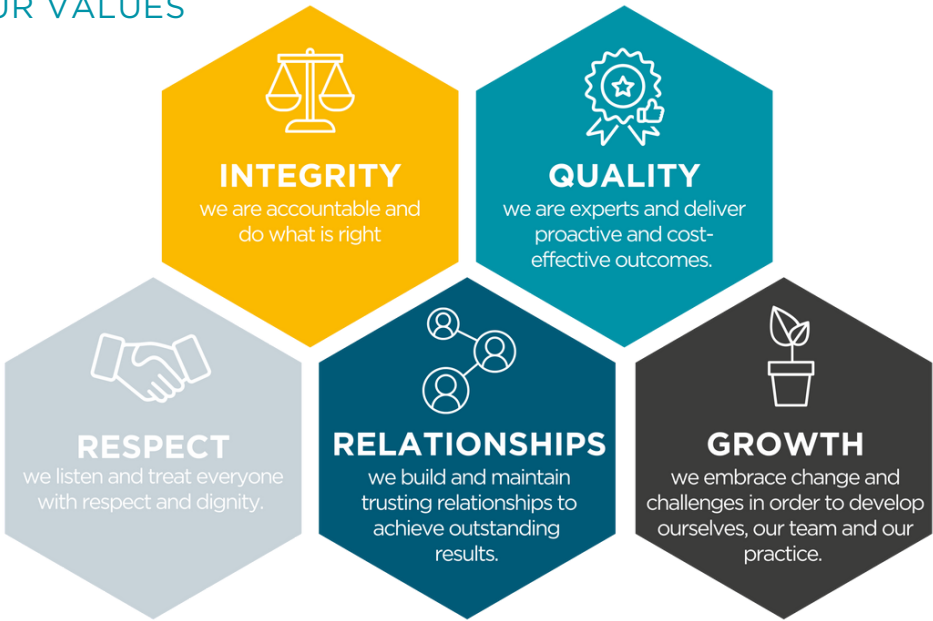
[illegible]R VALUES

INTEGRITY
we are accountable and do what is right

QUALITY
we are experts and deliver proactive and cost-effective outcomes.

RESPECT
we listen and treat everyone with respect and dignity.

RELATIONSHIPS
we build and maintain trusting relationships to achieve outstanding results.

GROWTH
we embrace change and challenges in order to develop ourselves, our team and our practice.